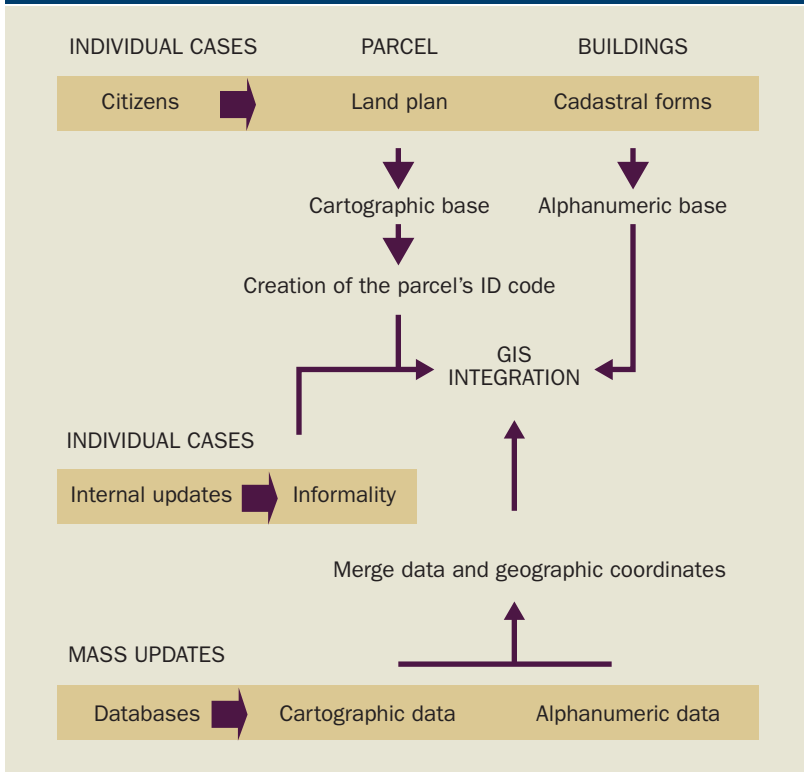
INDIVIDUAL CASES

PARCEL

BUILDINGS

Citizens

Land plan

Cadastral forms

Cartographic base

Alphanumeric base

Creation of the parcel's ID code

GIS INTEGRATION

INDIVIDUAL CASES

Internal updates

Informality

Merge data and geographic coordinates

MASS UPDATES

Databases

Cartographic data

Alphanumeric data